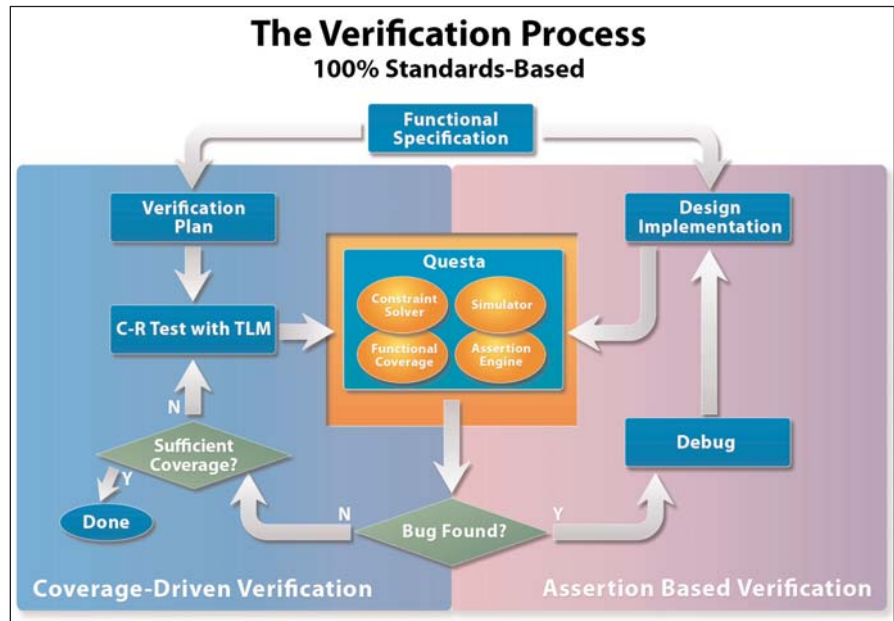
The Verification Process
100% Standards-Based

Functional Specification

Verification Plan

Design Implementation

Questa

Constraint Solver

Simulator

Functional Coverage

Assertion Engine

C-R Test with TLM

N

Sufficient Coverage?

Y

Done

Debug

N

Bug Found?

Y

Coverage-Driven Verification

Assertion Based Verification